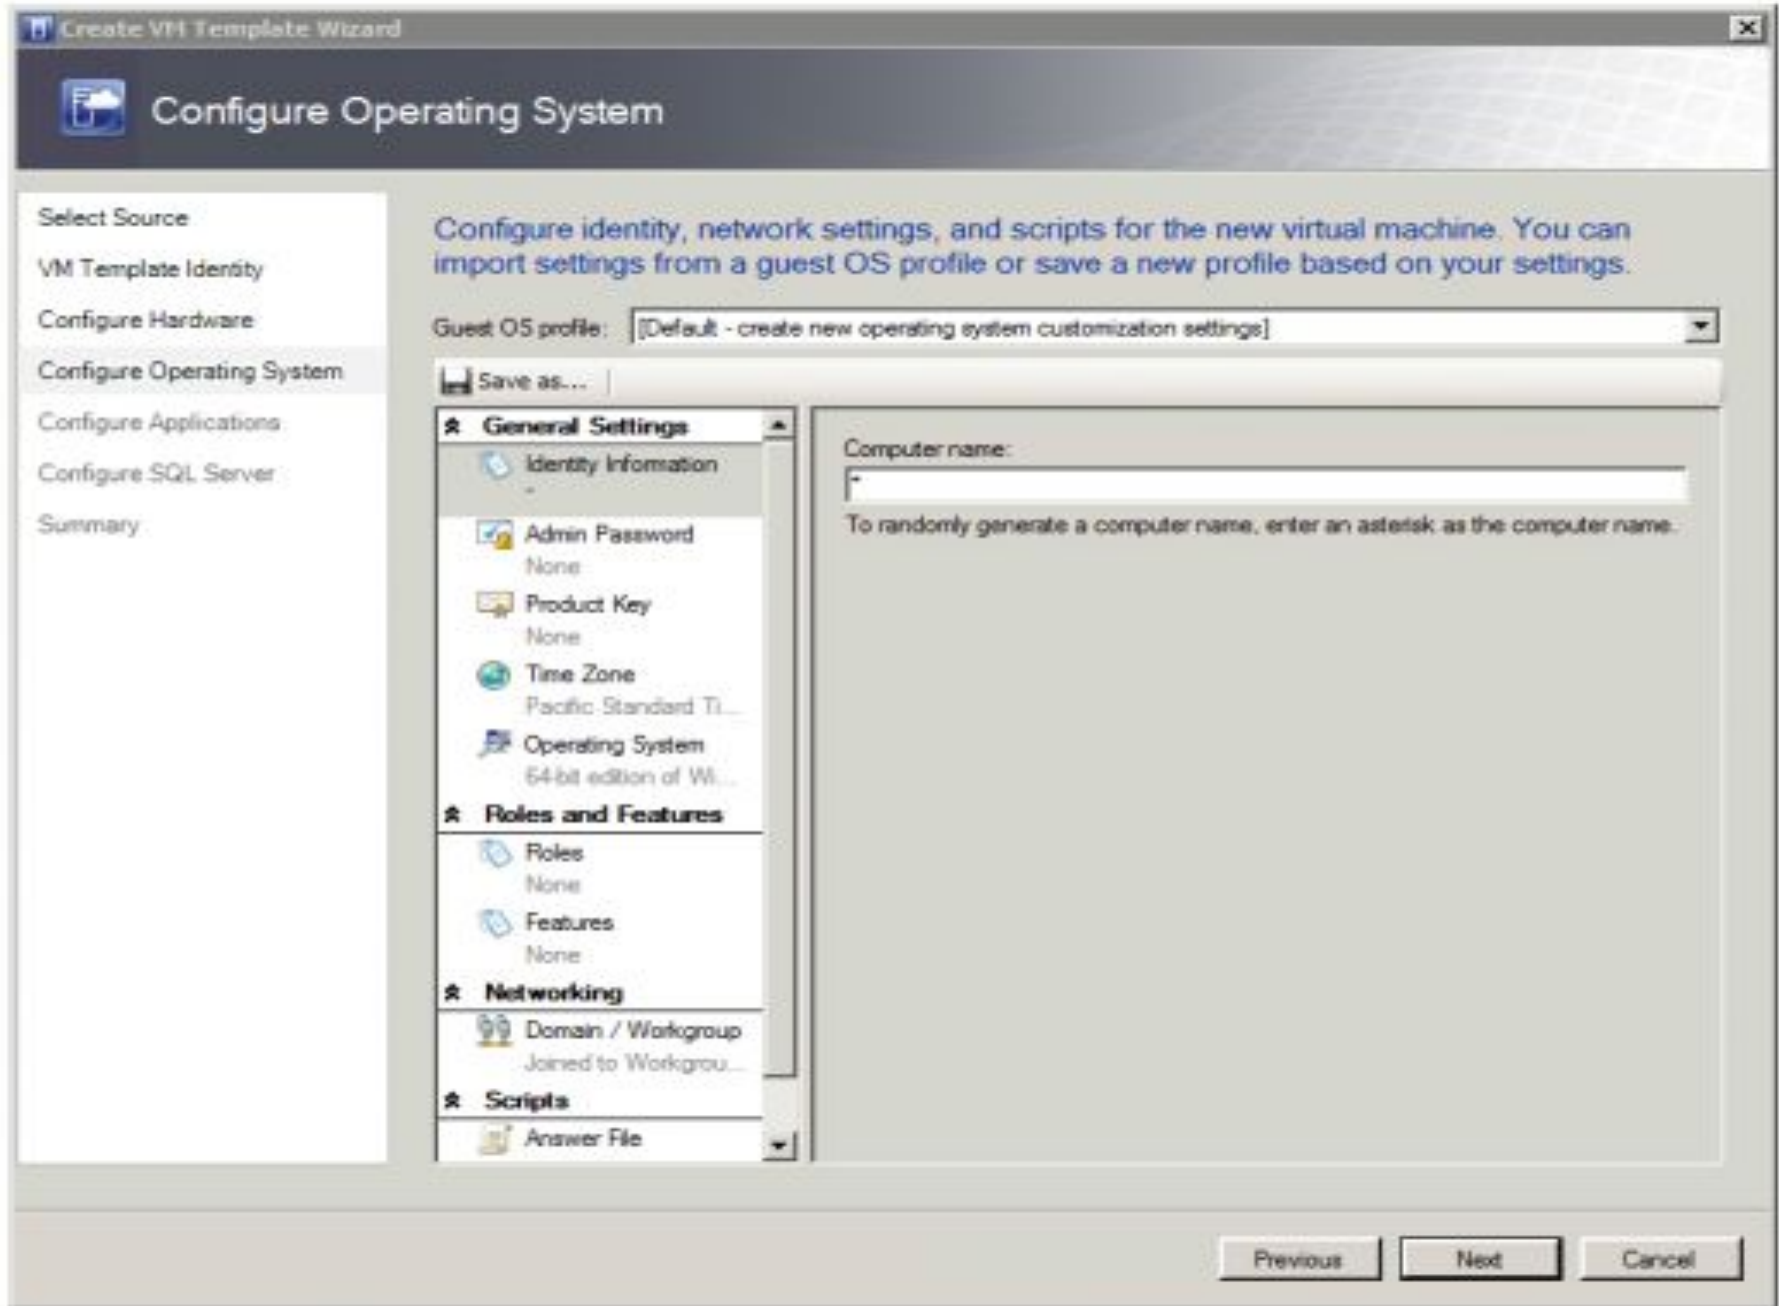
Create VM Template Wizard

Configure Operating System

Select Source
VM Template Identity
Configure Hardware
Configure Operating System
Configure Applications
Configure SQL Server
Summary

Configure identity, network settings, and scripts for the new virtual machine. You can import settings from a guest OS profile or save a new profile based on your settings.

Guest OS profile: [Default - create new operating system customization settings]

Save as...

General Settings
Identity Information
*
Admin Password
None
Product Key
None
Time Zone
Pacific Standard Ti...
Operating System
64-bit edition of Wi...
Roles and Features
Roles
None
Features
None
Networking
Domain / Workgroup
Joined to Workgrou...
Scripts
Answer File

Computer name:
*
To randomly generate a computer name, enter an asterisk as the computer name.

Previous
Next
Cancel